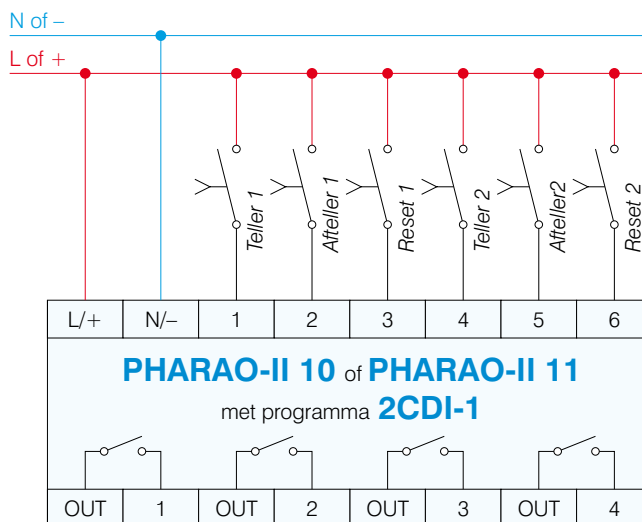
N of –
L of +

Teller 1
Afteller 1
Reset 1
Teller 2
Afteller2
Reset 2

| L/+ | N/– | 1 | 2 | 3 | 4 | 5 | 6 |
|---|---|---|---|---|---|---|---|

PHARAO-II 10 of PHARAO-II 11
met programma 2CDI-1

| OUT | 1 | OUT | 2 | OUT | 3 | OUT | 4 |
|---|---|---|---|---|---|---|---|